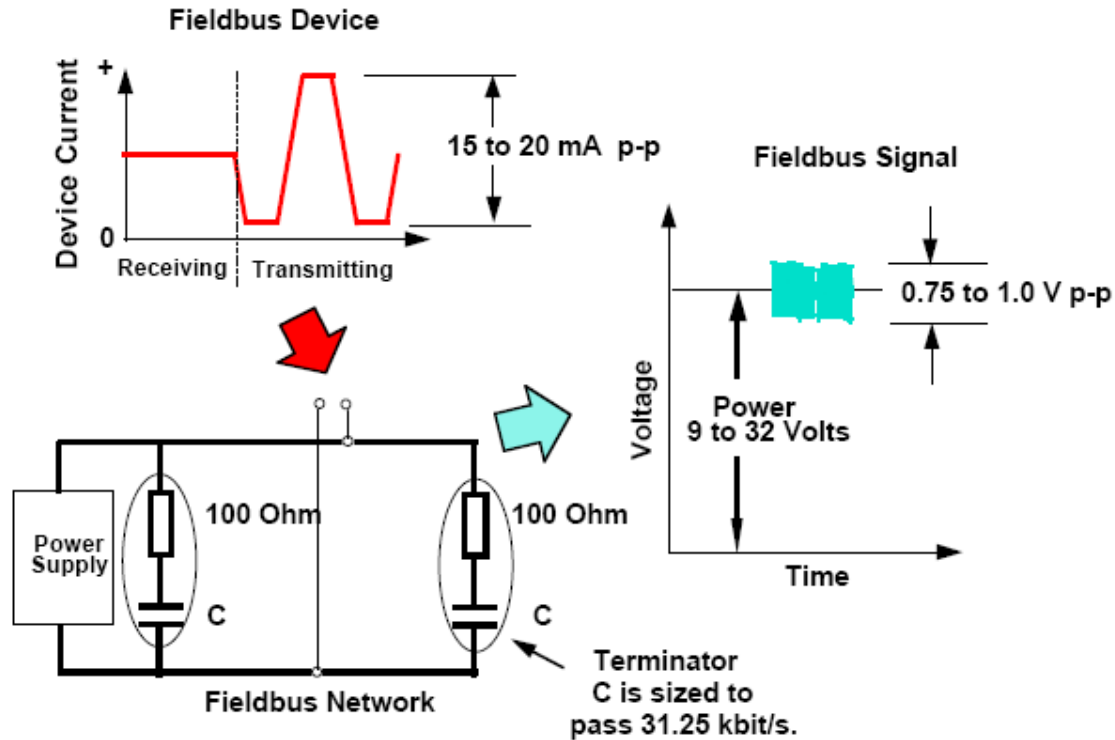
Fieldbus Device

+

Device Current

0

Receiving

Transmitting

15 to 20 mA p-p

Fieldbus Signal

0.75 to 1.0 V p-p

Voltage

Power
9 to 32 Volts

Time

Power Supply

100 Ohm

C

100 Ohm

C

Fieldbus Network

Terminator
C is sized to
pass 31.25 kbit/s.